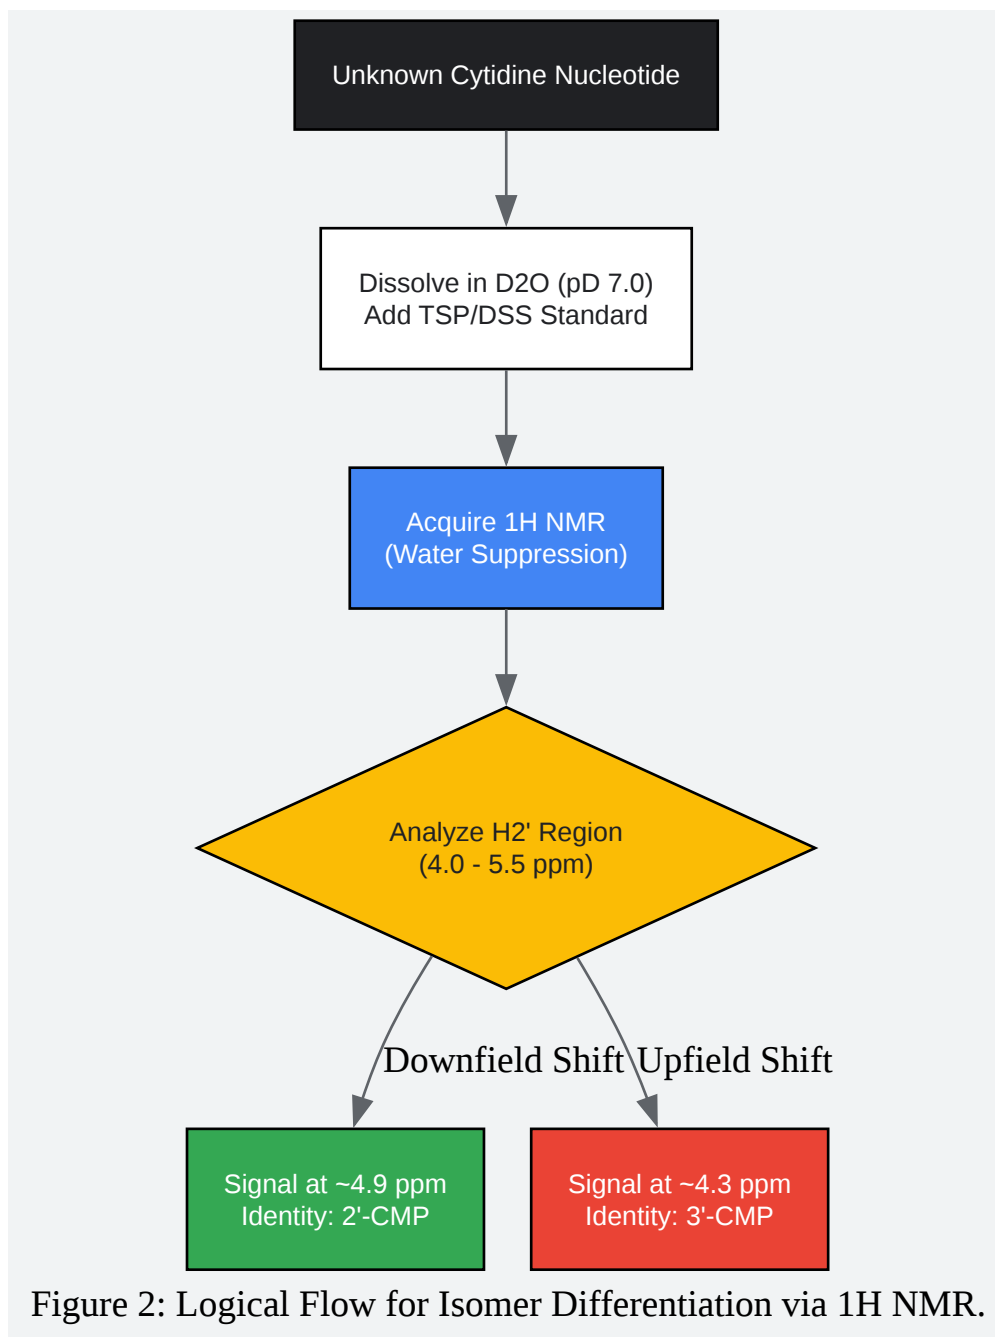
Unknown Cytidine Nucleotide

Dissolve in D2O (pD 7.0)
Add TSP/DSS Standard

Acquire 1H NMR
(Water Suppression)

Analyze H2' Region
(4.0 - 5.5 ppm)

Downfield Shift

Upfield Shift

Signal at ~4.9 ppm
Identity: 2'-CMP

Signal at ~4.3 ppm
Identity: 3'-CMP

Figure 2: Logical Flow for Isomer Differentiation via 1H NMR.